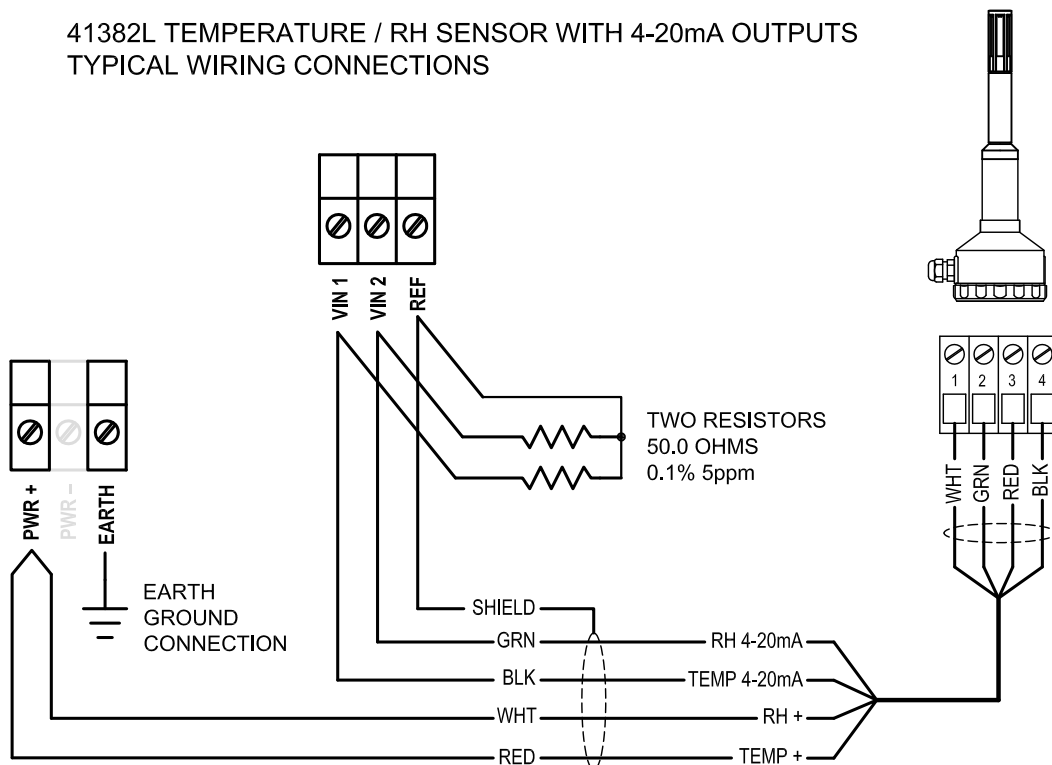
41382L TEMPERATURE / RH SENSOR WITH 4-20mA OUTPUTS
TYPICAL WIRING CONNECTIONS

VIN 1
VIN 2
REF

TWO RESISTORS
50.0 OHMS
0.1% 5ppm

PWR +
PWR –
EARTH

EARTH
GROUND
CONNECTION

1
2
3
4

WHT
GRN
RED
BLK

SHIELD
GRN
BLK
WHT
RED

RH 4-20mA
TEMP 4-20mA
RH +
TEMP +